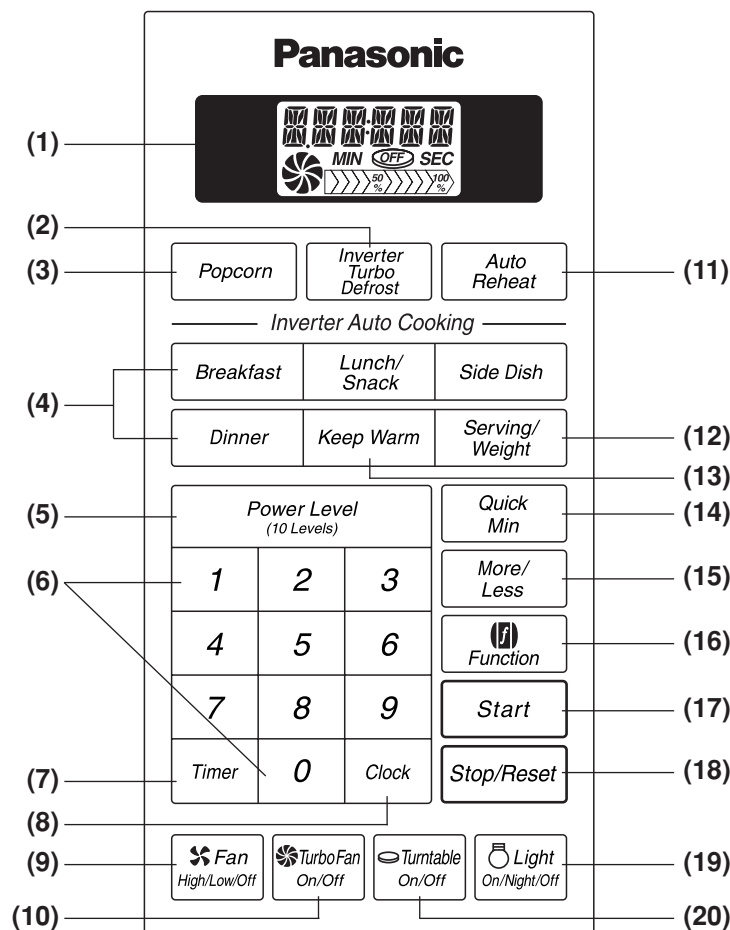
Panasonic

(1)

MIN OFF SEC

50 %

100 %

(2)

(3) Popcorn

Inverter Turbo Defrost

Auto Reheat (11)

Inverter Auto Cooking

Breakfast

Lunch/ Snack

Side Dish

(4)

Dinner

Keep Warm

Serving/ Weight (12)

(13)

(5) Power Level (10 Levels)

Quick Min (14)

(6)

1 2 3

More/ Less (15)

4 5 6

Function (16)

7 8 9

Start (17)

(7) Timer

0

Clock

Stop/Reset (18)

(8)

(9) Fan High/Low/Off

Turbo Fan On/Off

Turntable On/Off

Light On/Night/Off (19)

(10)

(20)